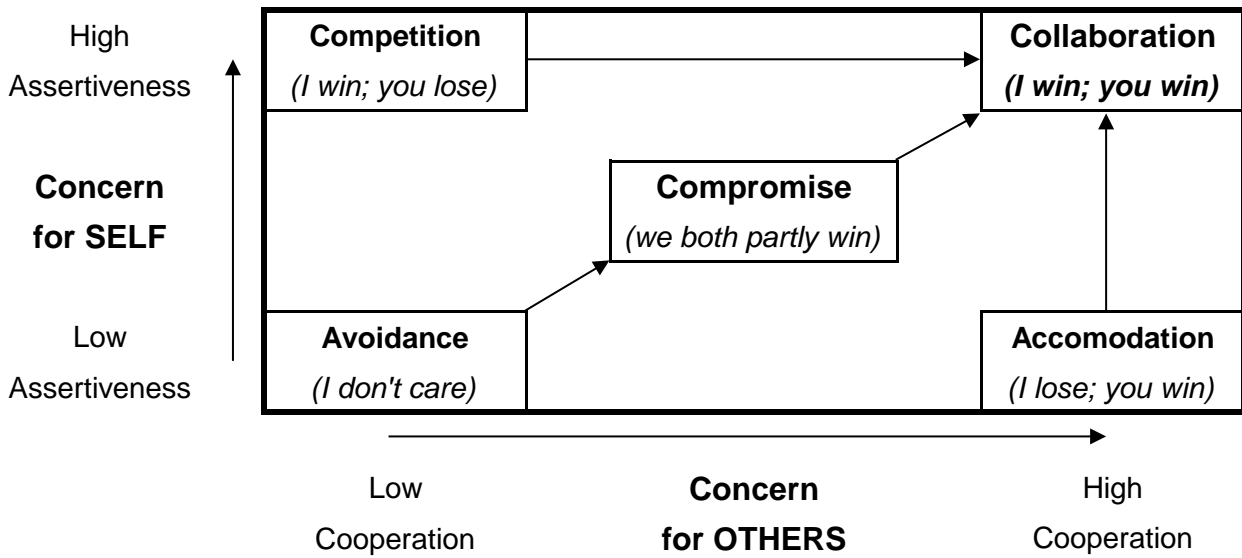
High Assertiveness

Competition
(I win; you lose)

Collaboration
(I win; you win)

Concern for SELF

Compromise
(we both partly win)

Low Assertiveness

Avoidance
(I don't care)

Accomodation
(I lose; you win)

Low Cooperation

Concern for OTHERS

High Cooperation